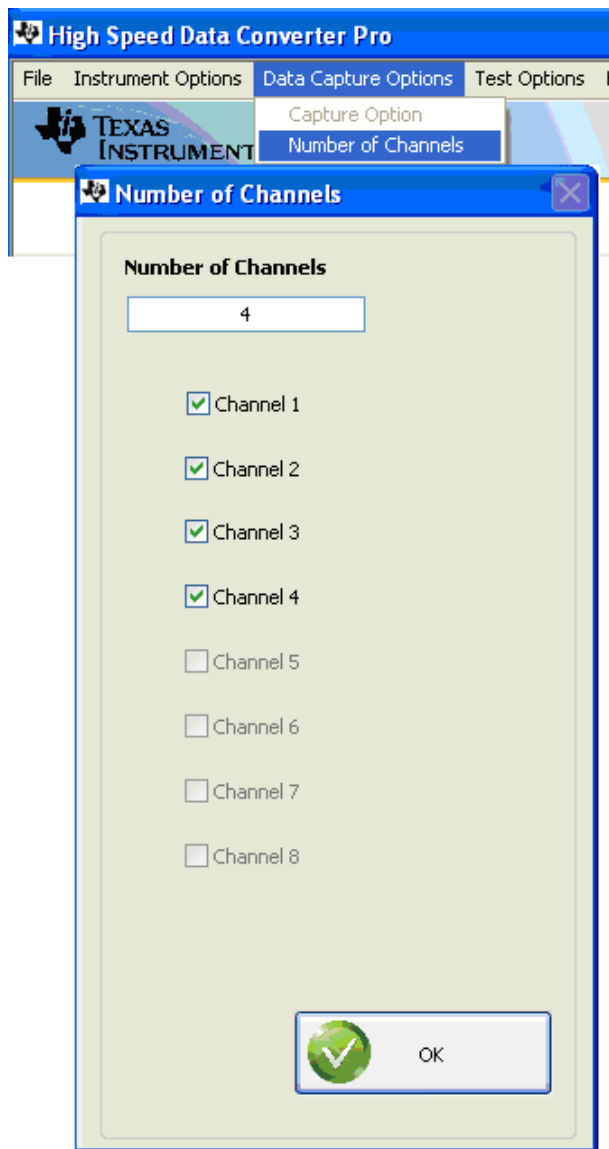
High Speed Data Converter Pro

File Instrument Options Data Capture Options Test Options

Capture Option
Number of Channels

TEXAS INSTRUMENT

Number of Channels

Number of Channels

4

Channel 1

Channel 2

Channel 3

Channel 4

Channel 5

Channel 6

Channel 7

Channel 8

OK